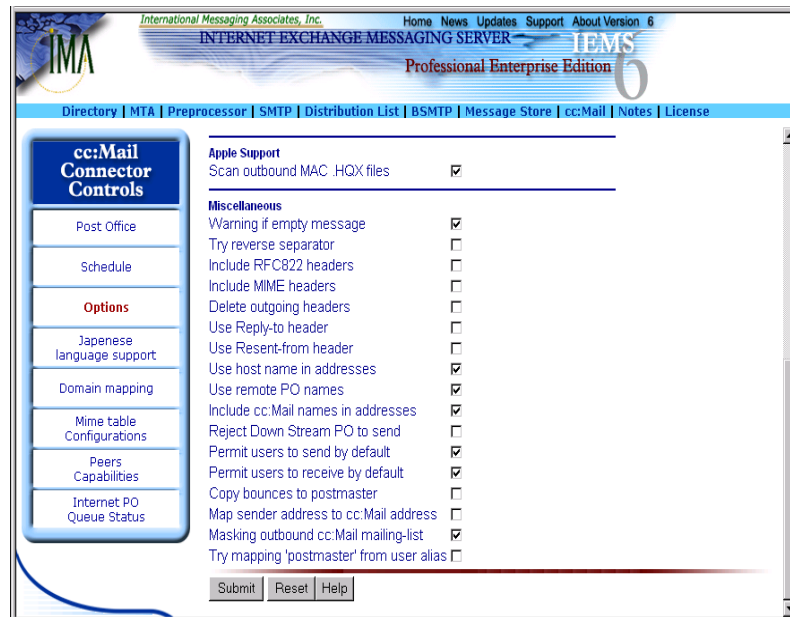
International Messaging Associates, Inc.

IMA

Home News Updates Support About Version 6

INTERNET EXCHANGE MESSAGING SERVER

IEMS 6

Professional Enterprise Edition

Directory | MTA | Preprocessor | SMTP | Distribution List | BSMTP | Message Store | cc:Mail | Notes | License

cc:Mail Connector Controls

Post Office

Schedule

Options

Japenese language support

Domain mapping

Mime table Configurations

Peers Capabilities

Internet PO Queue Status

Apple Support

Scan outbound MAC .HQX files ☑

Miscellaneous

Warning if empty message ☑
Try reverse separator ☐
Include RFC822 headers ☐
Include MIME headers ☐
Delete outgoing headers ☐
Use Reply-to header ☐
Use Resent-from header ☐
Use host name in addresses ☑
Use remote PO names ☑
Include cc:Mail names in addresses ☑
Reject Down Stream PO to send ☐
Permit users to send by default ☑
Permit users to receive by default ☑
Copy bounces to postmaster ☐
Map sender address to cc:Mail address ☐
Masking outbound cc:Mail mailing-list ☑
Try mapping 'postmaster' from user alias ☐

Submit Reset Help